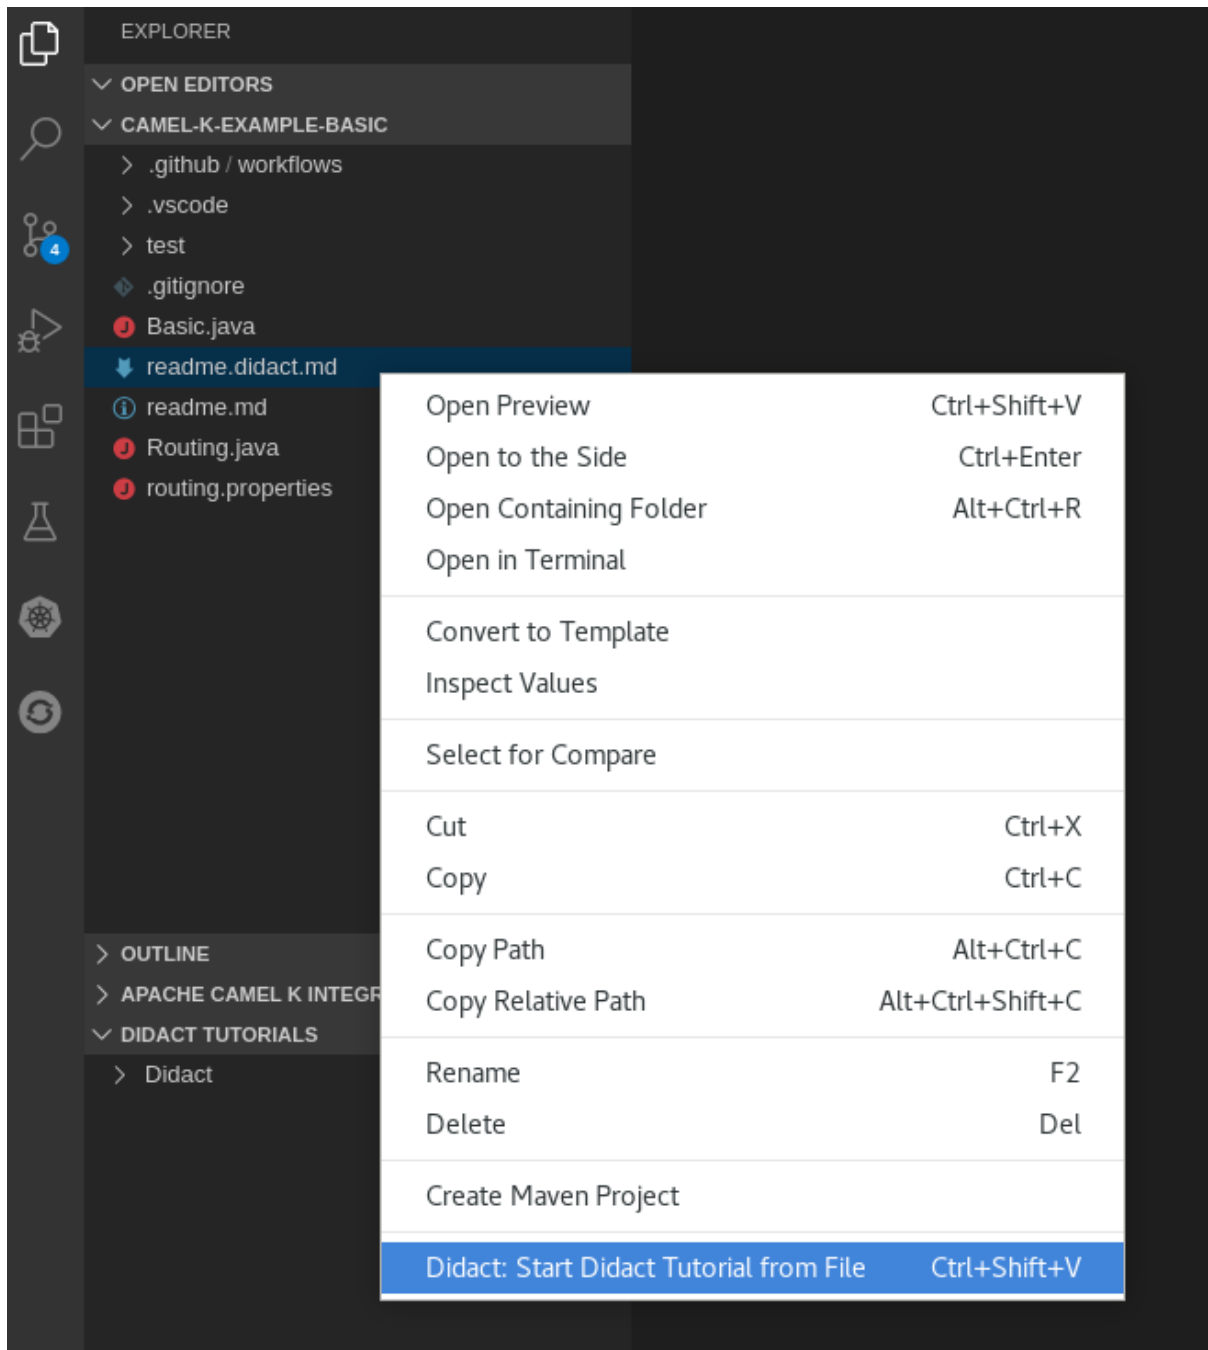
EXPLORER

OPEN EDITORS
CAMEL-K-EXAMPLE-BASIC
.github / workflows
.vscode
test
.gitignore
Basic.java
readme.didact.md
readme.md
Routing.java
routing.properties

4

OUTLINE
APACHE CAMEL K INTEGR
DIDACT TUTORIALS
Didact

| | |
|---|---|
| Open Preview | Ctrl+Shift+V |
| Open to the Side | Ctrl+Enter |
| Open Containing Folder | Alt+Ctrl+R |
| Open in Terminal | |
| Convert to Template | |
| Inspect Values | |
| Select for Compare | |
| Cut | Ctrl+X |
| Copy | Ctrl+C |
| Copy Path | Alt+Ctrl+C |
| Copy Relative Path | Alt+Ctrl+Shift+C |
| Rename | F2 |
| Delete | Del |
| Create Maven Project | |
| Didact: Start Didact Tutorial from File | Ctrl+Shift+V |